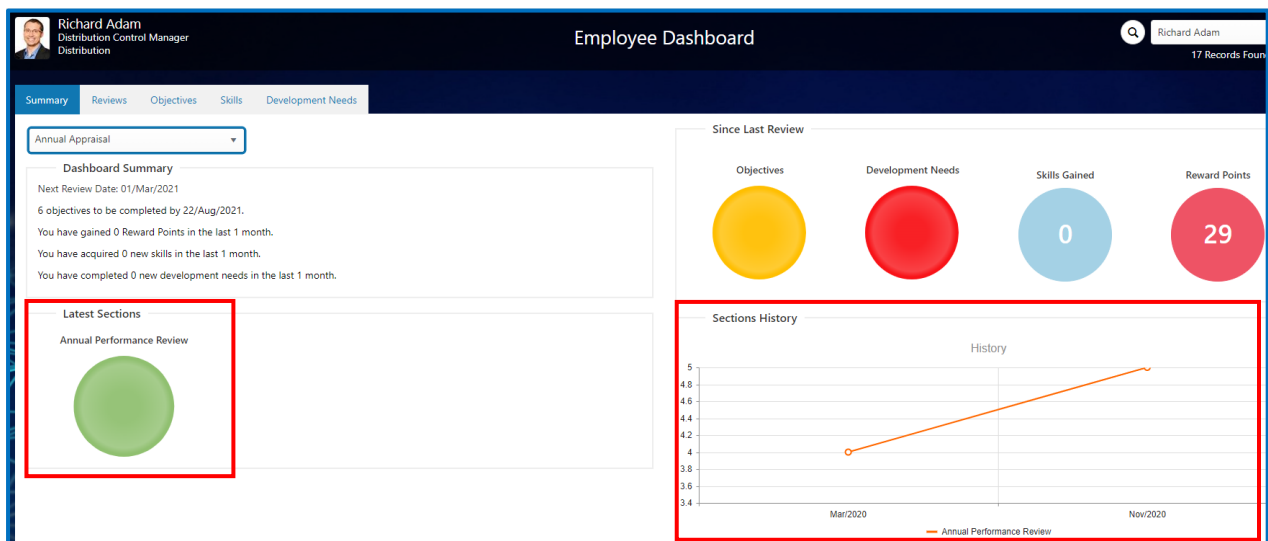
Richard Adam
Distribution Control Manager
Distribution

Employee Dashboard

Richard Adam
17 Records Foun

Summary | Reviews | Objectives | Skills | Development Needs

Annual Appraisal

Dashboard Summary

Next Review Date: 01/Mar/2021

6 objectives to be completed by 22/Aug/2021.

You have gained 0 Reward Points in the last 1 month.

You have acquired 0 new skills in the last 1 month.

You have completed 0 new development needs in the last 1 month.

Latest Sections

Annual Performance Review

Since Last Review

Objectives

Development Needs

Skills Gained

0

Reward Points

29

Sections History

History

5
4.8
4.6
4.4
4.2
4
3.8
3.6
3.4

Mar/2020
Nov/2020

Annual Performance Review